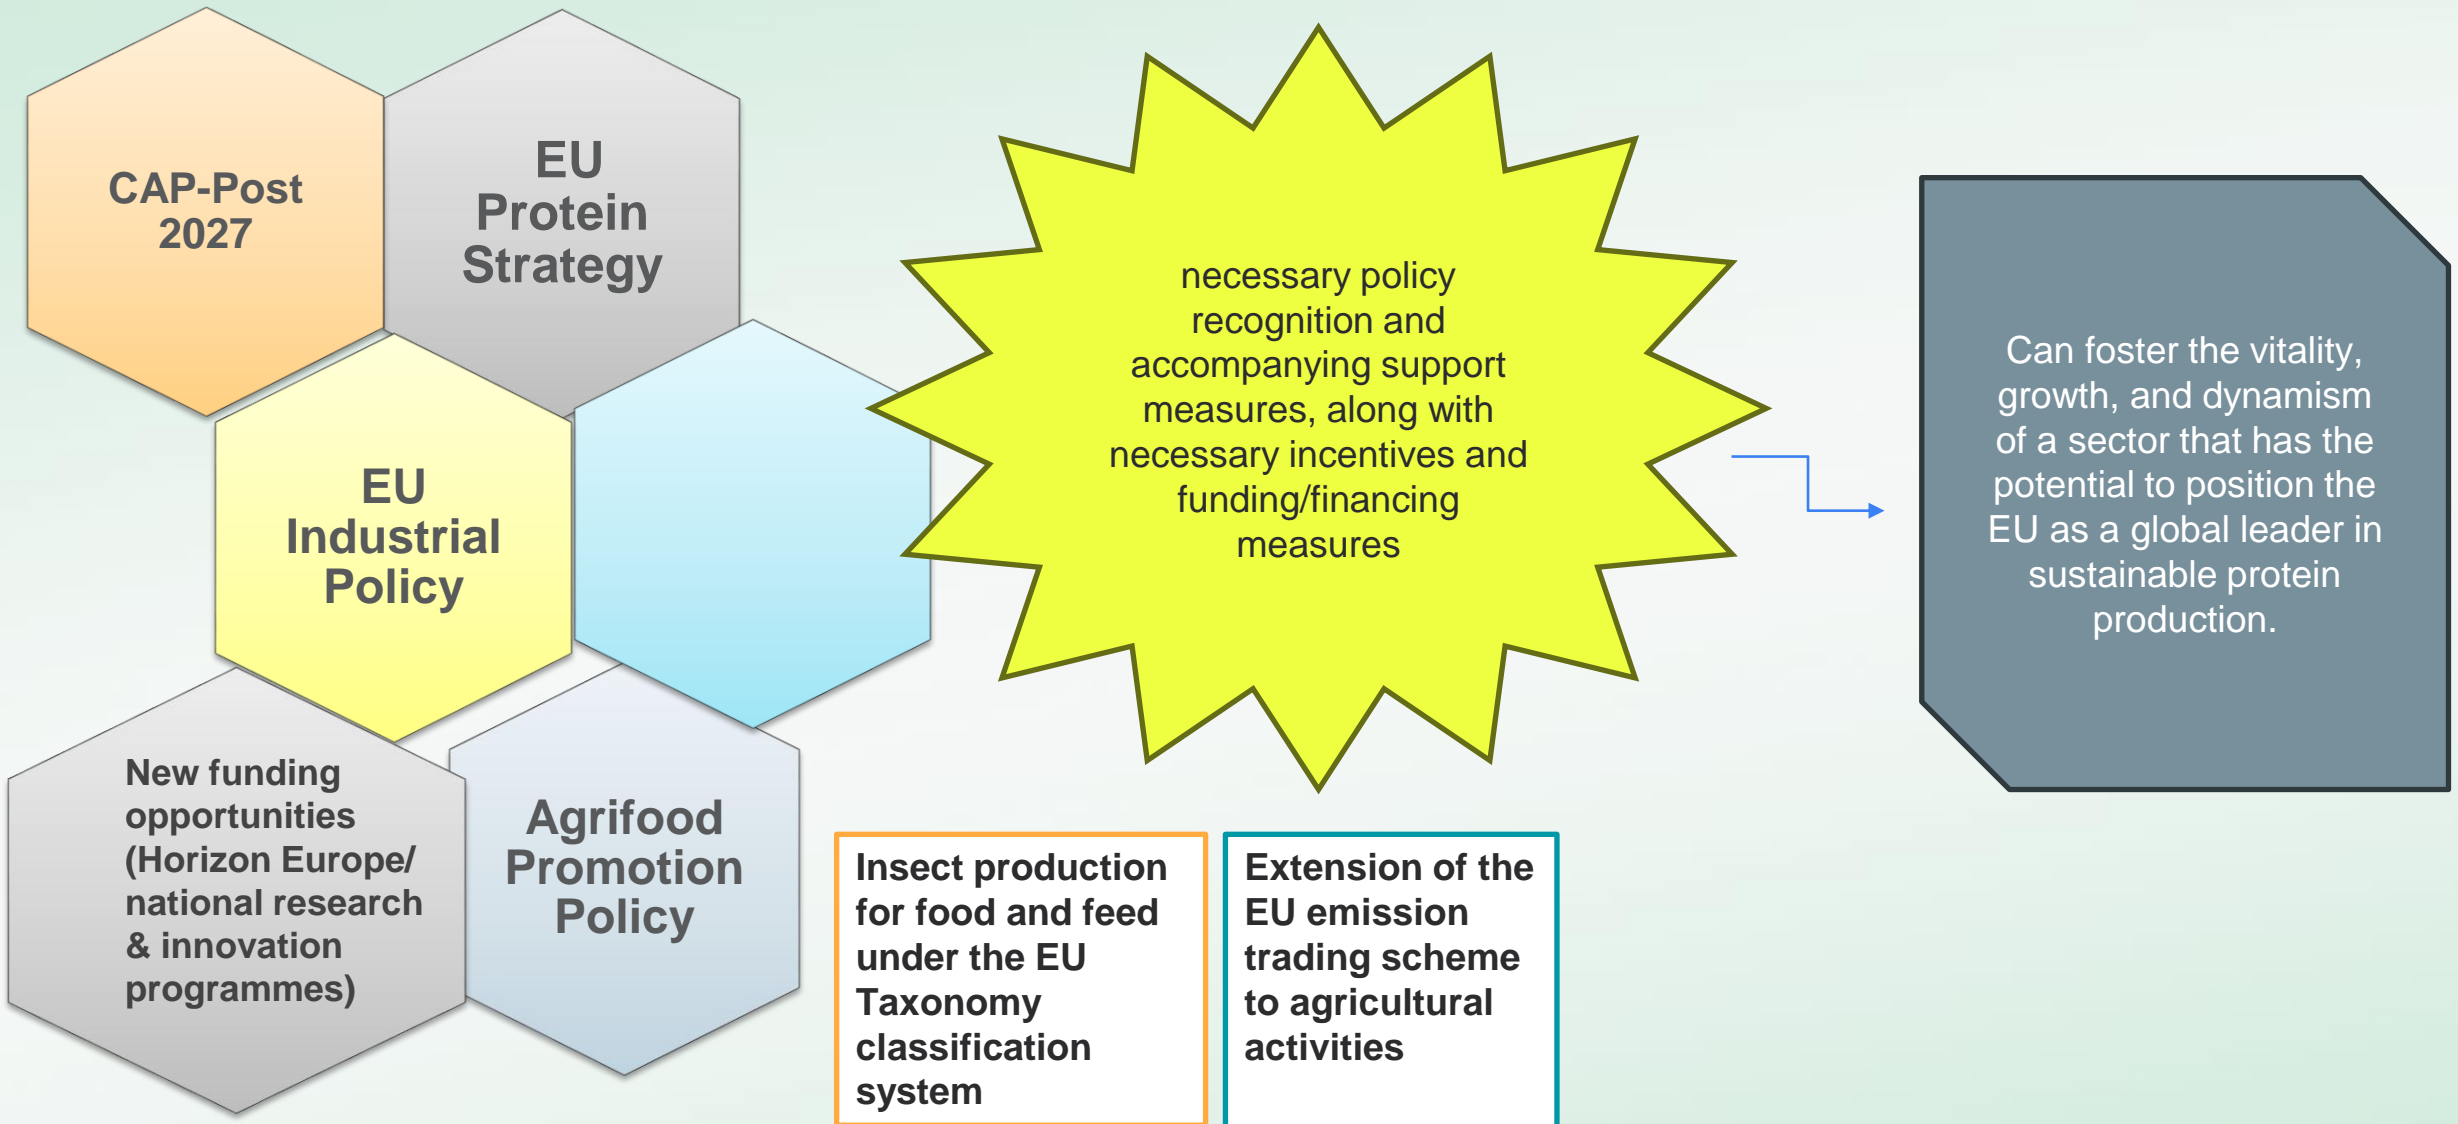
CAP-Post 2027

EU Protein Strategy

EU Industrial Policy

New funding opportunities (Horizon Europe/ national research & innovation programmes)

Agrifood Promotion Policy

necessary policy recognition and accompanying support measures, along with necessary incentives and funding/financing measures

Can foster the vitality, growth, and dynamism of a sector that has the potential to position the EU as a global leader in sustainable protein production.

Insect production for food and feed under the EU Taxonomy classification system

Extension of the EU emission trading scheme to agricultural activities